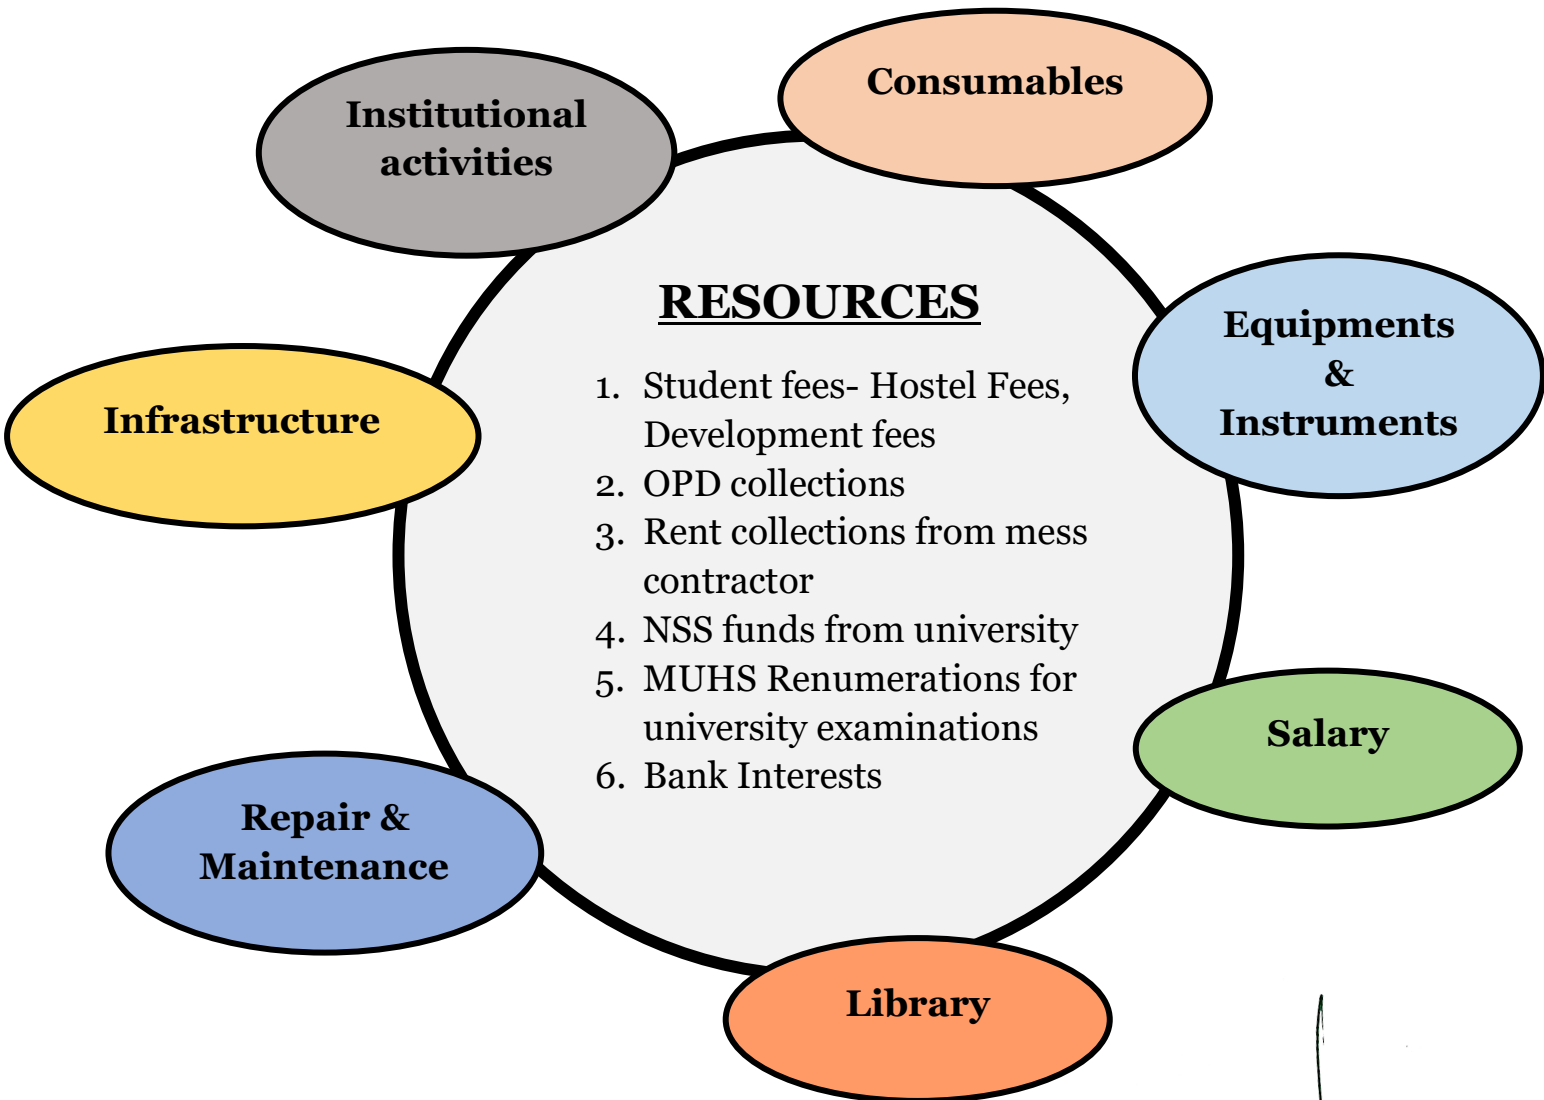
Institutional activities

Consumables

RESOURCES

1. Student fees- Hostel Fees, Development fees
2. OPD collections
3. Rent collections from mess contractor
4. NSS funds from university
5. MUHS Renumerations for university examinations
6. Bank Interests

Equipments & Instruments

Infrastructure

Salary

Repair & Maintenance

Library